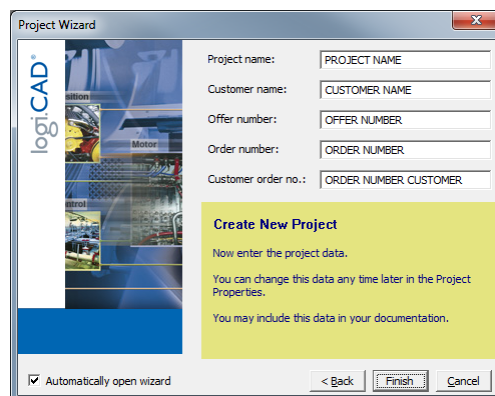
Project Wizard

logiCAD®

sition

Motor

ntrol

Project name: PROJECT NAME

Customer name: CUSTOMER NAME

Offer number: OFFER NUMBER

Order number: ORDER NUMBER

Customer order no.: ORDER NUMBER CUSTOMER

Create New Project

Now enter the project data.

You can change this data any time later in the Project Properties.

You may include this data in your documentation.

☑ Automatically open wizard

< Back Finish Cancel